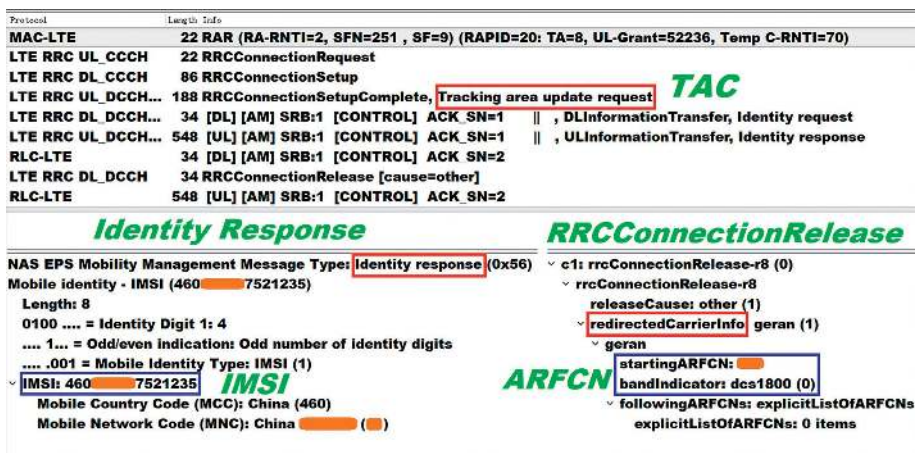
| Protocol | Length | Info |
|---|---|---|
| MAC-LTE | 22 | RAR (RA-RNTI=2, SFN=251 , SF=9) (RAPID=20: TA=8, UL-Grant=52236, Temp C-RNTI=70) |
| LTE RRC UL_CCCH | 22 | RRCConnectionRequest |
| LTE RRC DL_CCCH | 86 | RRCConnectionSetup |
| LTE RRC UL_DCCH... | 188 | RRCConnectionSetupComplete, Tracking area update request |
| LTE RRC DL_DCCH... | 34 | [DL] [AM] SRB:1 [CONTROL] ACK_SN=1 \|\| , DLInformationTransfer, Identity request |
| LTE RRC UL_DCCH... | 548 | [UL] [AM] SRB:1 [CONTROL] ACK_SN=1 \|\| , ULInformationTransfer, Identity response |
| RLC-LTE | 34 | [DL] [AM] SRB:1 [CONTROL] ACK_SN=2 |
| LTE RRC DL_DCCH | 34 | RRCConnectionRelease [cause=other] |
| RLC-LTE | 548 | [UL] [AM] SRB:1 [CONTROL] ACK_SN=2 |

TAC

Identity Response

NAS EPS Mobility Management Message Type: Identity response (0x56)
Mobile identity - IMSI (460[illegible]7521235)
Length: 8
0100 .... = Identity Digit 1: 4
.... 1... = Odd/even indication: Odd number of identity digits
.... .001 = Mobile Identity Type: IMSI (1)
IMSI: 460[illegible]7521235
IMSI
Mobile Country Code (MCC): China (460)
Mobile Network Code (MNC): China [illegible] ([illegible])

RRCConnectionRelease

c1: rrcConnectionRelease-r8 (0)
rrcConnectionRelease-r8
releaseCause: other (1)
redirectedCarrierInfo: geran (1)
geran
startingARFCN: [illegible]
bandIndicator: dcs1800 (0)
ARFCN
followingARFCNs: explicitListOfARFCNs
explicitListOfARFCNs: 0 items